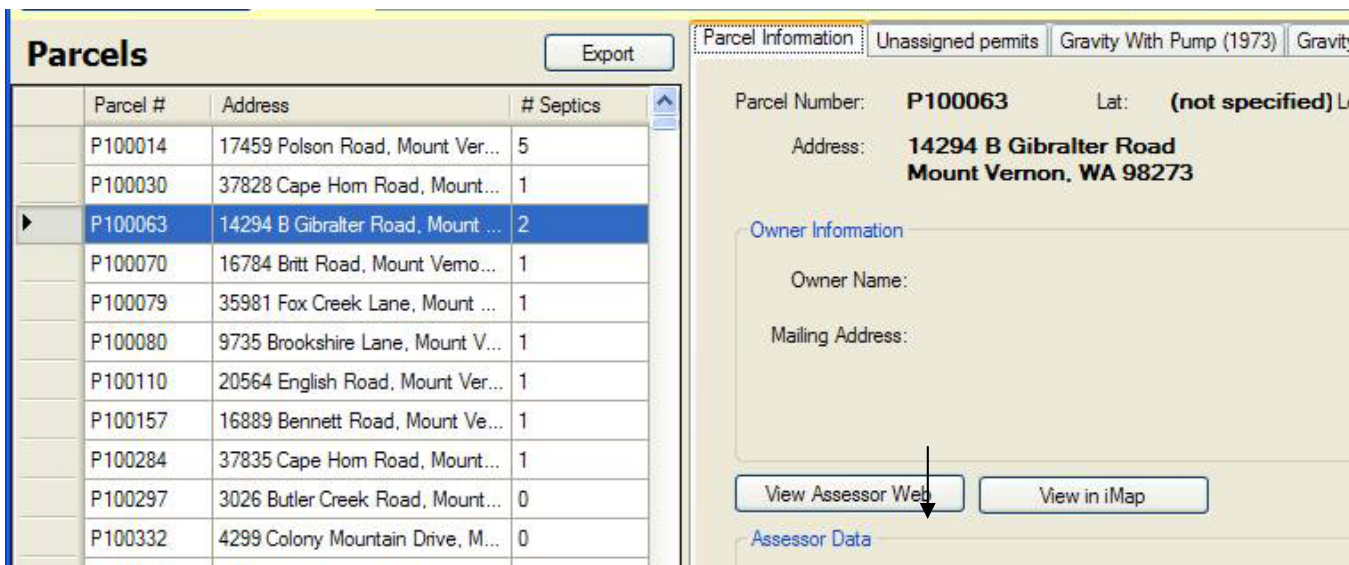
Parcels

Export

| Parcel # | Address | # Septics |
|---|---|---|
| P100014 | 17459 Polson Road, Mount Ver... | 5 |
| P100030 | 37828 Cape Horn Road, Mount... | 1 |
| P100063 | 14294 B Gibralter Road, Mount ... | 2 |
| P100070 | 16784 Britt Road, Mount Verno... | 1 |
| P100079 | 35981 Fox Creek Lane, Mount ... | 1 |
| P100080 | 9735 Brookshire Lane, Mount V... | 1 |
| P100110 | 20564 English Road, Mount Ver... | 1 |
| P100157 | 16889 Bennett Road, Mount Ve... | 1 |
| P100284 | 37835 Cape Horn Road, Mount... | 1 |
| P100297 | 3026 Butler Creek Road, Mount... | 0 |
| P100332 | 4299 Colony Mountain Drive, M... | 0 |

Parcel Information | Unassigned permits | Gravity With Pump (1973) | Gravit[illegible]

Parcel Number: P100063 Lat: (not specified) L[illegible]

Address: 14294 B Gibralter Road
Mount Vernon, WA 98273

Owner Information

Owner Name:

Mailing Address:

View Assessor Web

View in iMap

Assessor Data